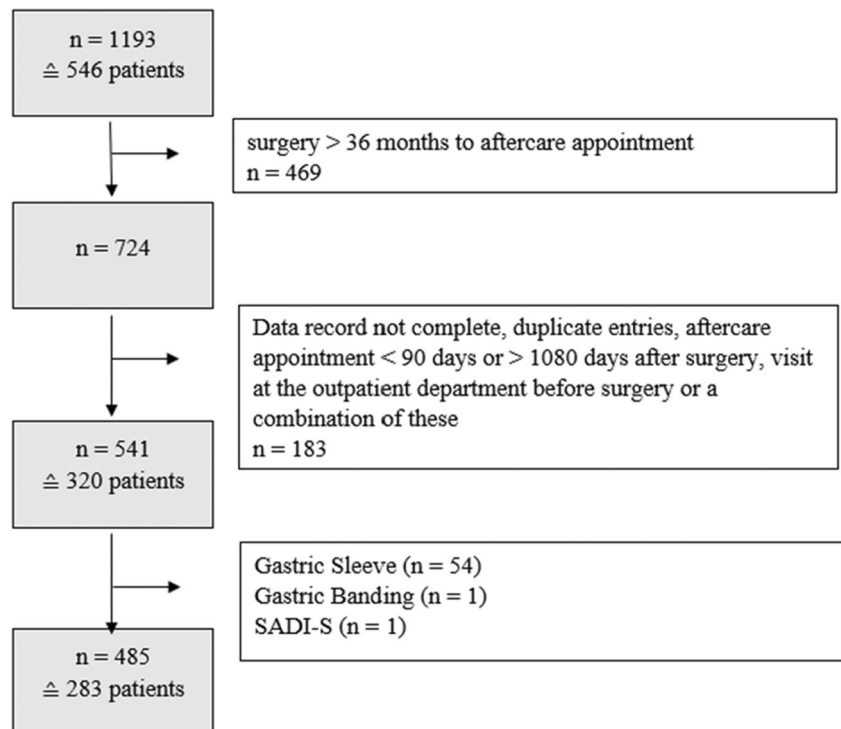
n = 1193
≙ 546 patients

surgery > 36 months to aftercare appointment
n = 469

n = 724

Data record not complete, duplicate entries, aftercare appointment < 90 days or > 1080 days after surgery, visit at the outpatient department before surgery or a combination of these
n = 183

n = 541
≙ 320 patients

Gastric Sleeve (n = 54)
Gastric Banding (n = 1)
SADI-S (n = 1)

n = 485
≙ 283 patients